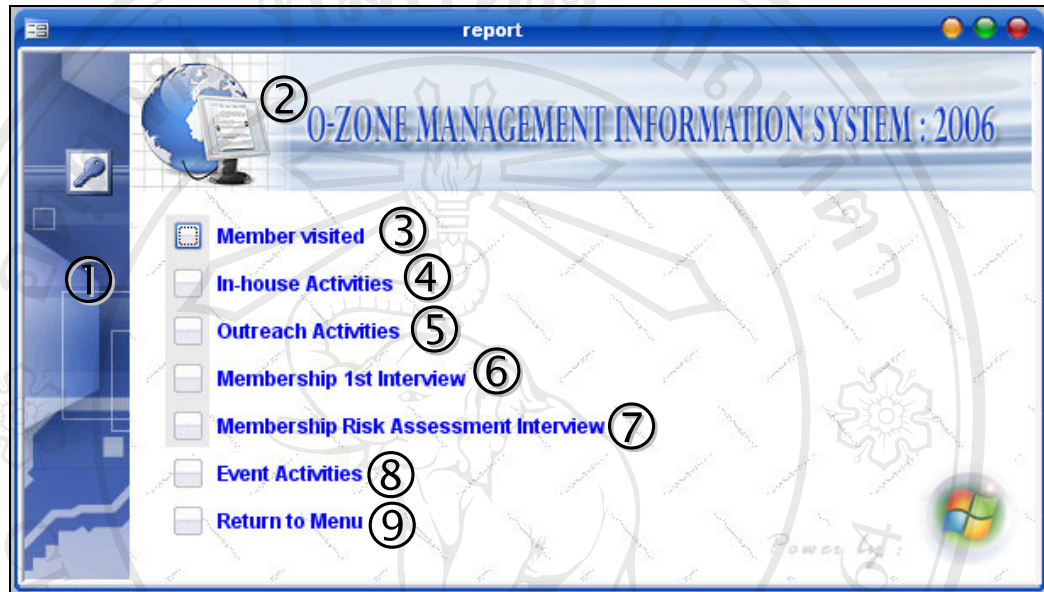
report

②

O-ZONE MANAGEMENT INFORMATION SYSTEM : 2006

①

Member visited ③

In-house Activities ④

Outreach Activities ⑤

Membership 1st Interview ⑥

Membership Risk Assessment Interview ⑦

Event Activities ⑧

Return to Menu ⑨

Power by: